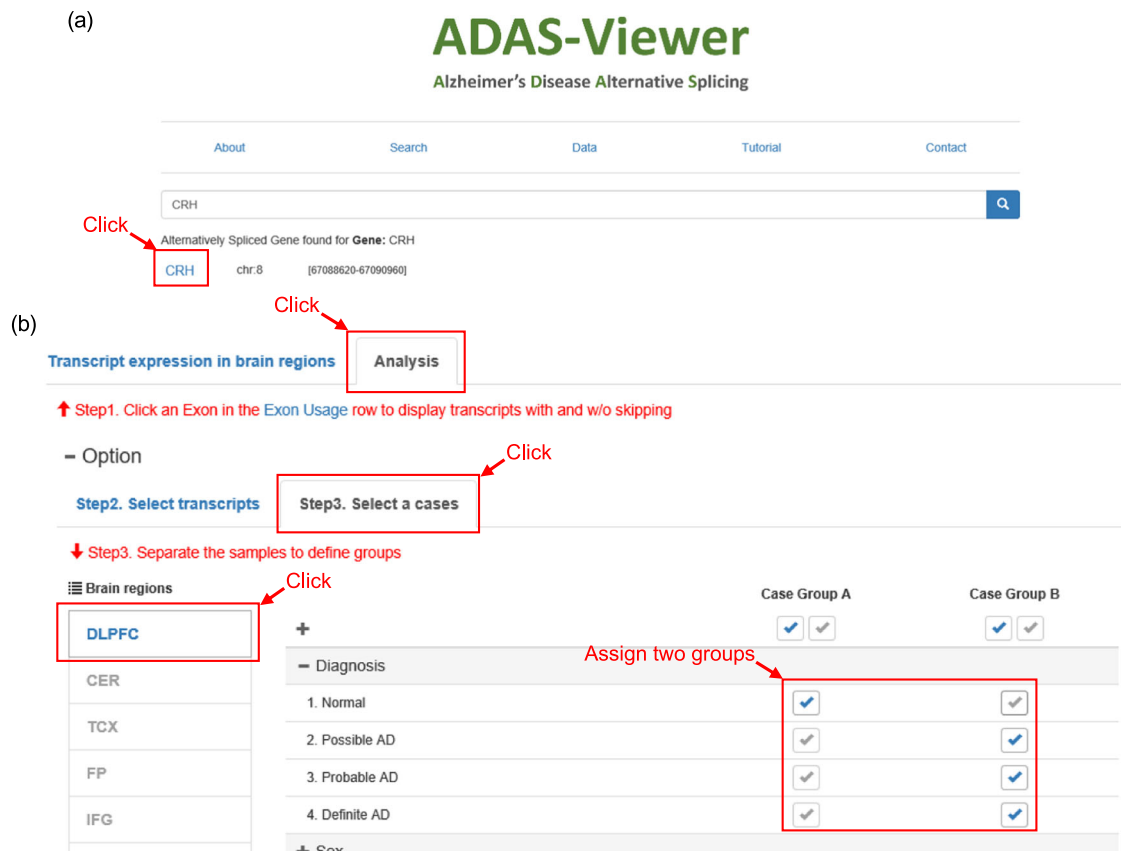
(a)

ADAS-Viewer

Alzheimer's Disease Alternative Splicing

About Search Data Tutorial Contact

CRH

Click

Alternatively Spliced Gene found for **Gene:** CRH

CRH chr:8 [67088620-67090960]

(b)

Click

Transcript expression in brain regions Analysis

Step1. Click an Exon in the Exon Usage row to display transcripts with and w/o skipping

− Option

Click

Step2. Select transcripts Step3. Select a cases

Step3. Separate the samples to define groups

Brain regions

Click

| | Case Group A | Case Group B |
|---|---|---|
| + | | |
| − Diagnosis | | |
| 1. Normal | | |
| 2. Possible AD | | |
| 3. Probable AD | | |
| 4. Definite AD | | |
| + Sex | | |

Assign two groups

DLPFC
CER
TCX
FP
IFG